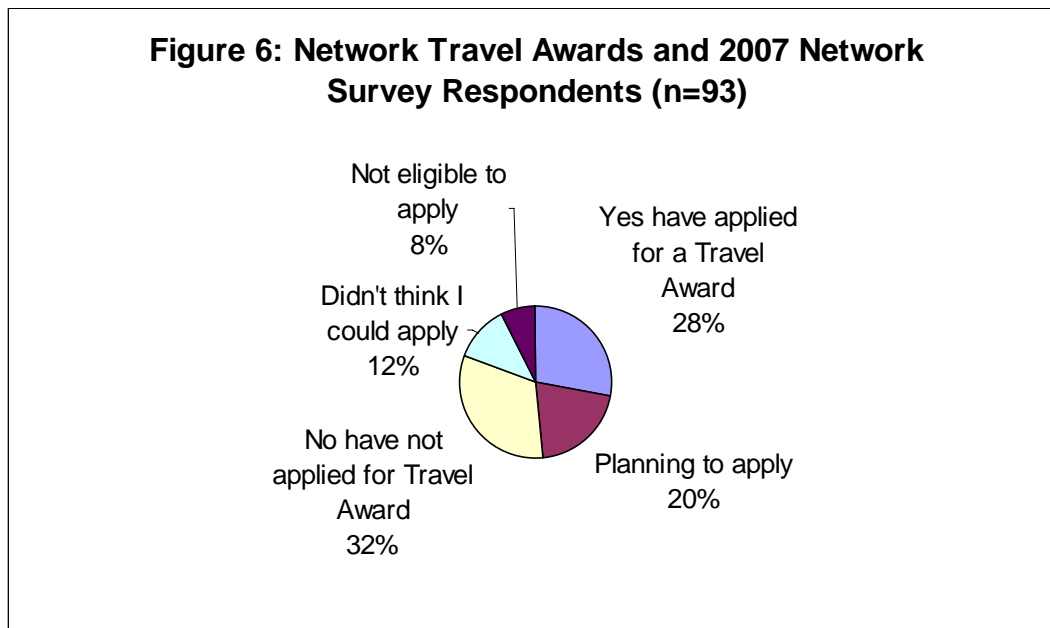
Figure 6: Network Travel Awards and 2007 Network Survey Respondents (n=93)

Not eligible to apply 8%

Yes have applied for a Travel Award 28%

Didn't think I could apply 12%

No have not applied for Travel Award 32%

Planning to apply 20%